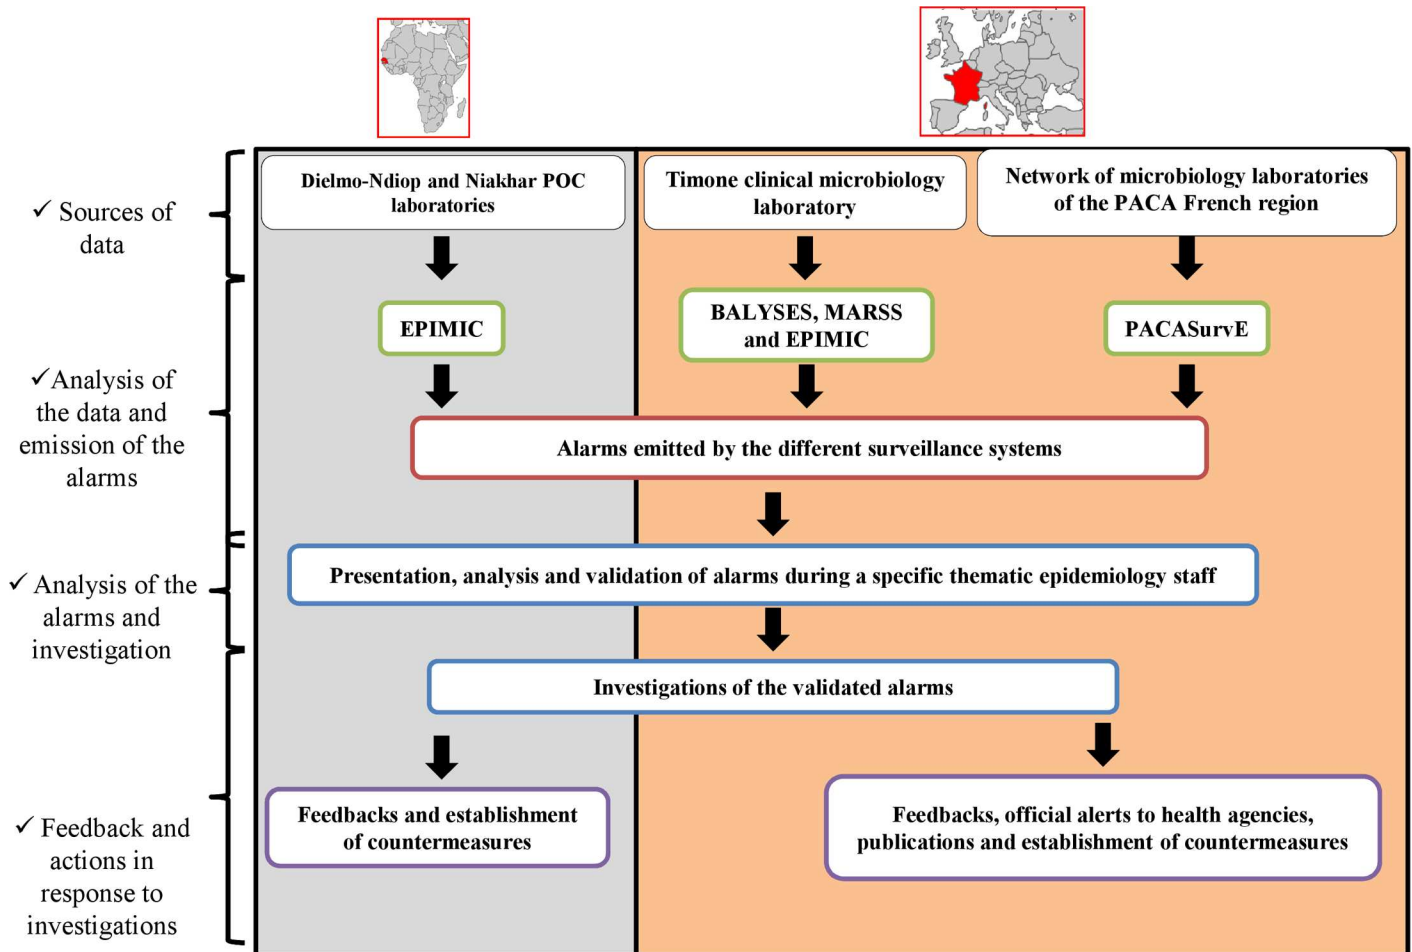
✓ Sources of data

✓Analysis of the data and emission of the alarms

✓ Analysis of the alarms and investigation

✓ Feedback and actions in response to investigations

Dielmo-Ndiop and Niakhar POC laboratories

Timone clinical microbiology laboratory

Network of microbiology laboratories of the PACA French region

EPIMIC

BALYSES, MARSS and EPIMIC

PACASurvE

Alarms emitted by the different surveillance systems

Presentation, analysis and validation of alarms during a specific thematic epidemiology staff

Investigations of the validated alarms

Feedbacks and establishment of countermeasures

Feedbacks, official alerts to health agencies, publications and establishment of countermeasures